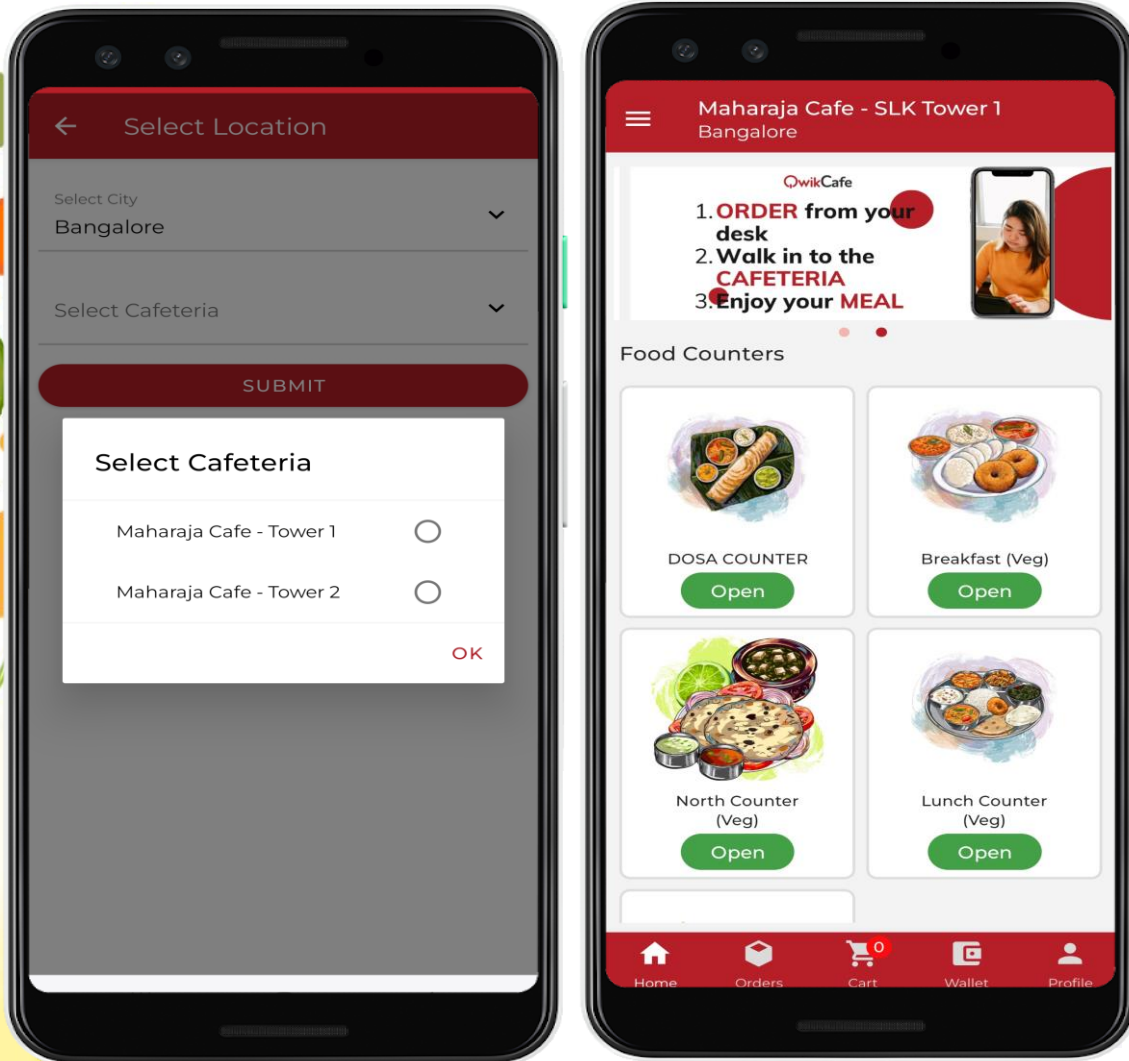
Select Location

Select City
Bangalore

Select Cafeteria

SUBMIT

Select Cafeteria

Maharaja Cafe - Tower 1

Maharaja Cafe - Tower 2

OK

Maharaja Cafe - SLK Tower 1
Bangalore

QwikCafe
1. ORDER from your desk
2. Walk in to the CAFETERIA
3. Enjoy your MEAL

Food Counters

DOSA COUNTER
Open

Breakfast (Veg)
Open

North Counter (Veg)
Open

Lunch Counter (Veg)
Open

Home
Orders
0
Cart
Wallet
Profile